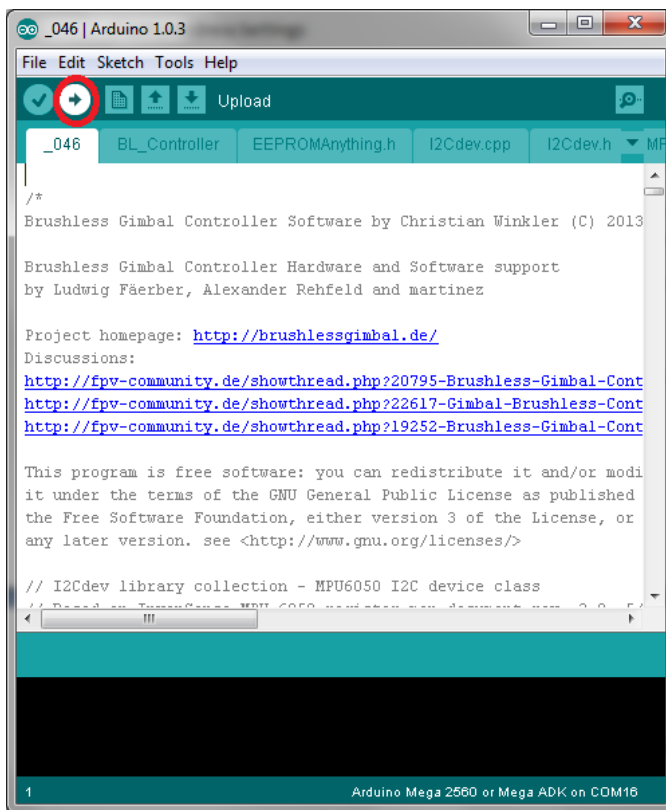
_046 | Arduino 1.0.3

File Edit Sketch Tools Help

Upload

_046 BL_Controller EEPROMAnything.h I2Cdev.cpp I2Cdev.h MP

/*
Brushless Gimbal Controller Software by Christian Winkler (C) 2013

Brushless Gimbal Controller Hardware and Software support
by Ludwig Fäerber, Alexander Rehfeld and martinez

Project homepage: http://brushlessgimbal.de/
Discussions:
http://fpv-community.de/showthread.php?20795-Brushless-Gimbal-Cont
http://fpv-community.de/showthread.php?22617-Gimbal-Brushless-Cont
http://fpv-community.de/showthread.php?19252-Brushless-Gimbal-Cont

This program is free software: you can redistribute it and/or modi
it under the terms of the GNU General Public License as published
the Free Software Foundation, either version 3 of the License, or
any later version. see <http://www.gnu.org/licenses/>

// I2Cdev library collection - MPU6050 I2C device class
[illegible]

1 Arduino Mega 2560 or Mega ADK on COM16